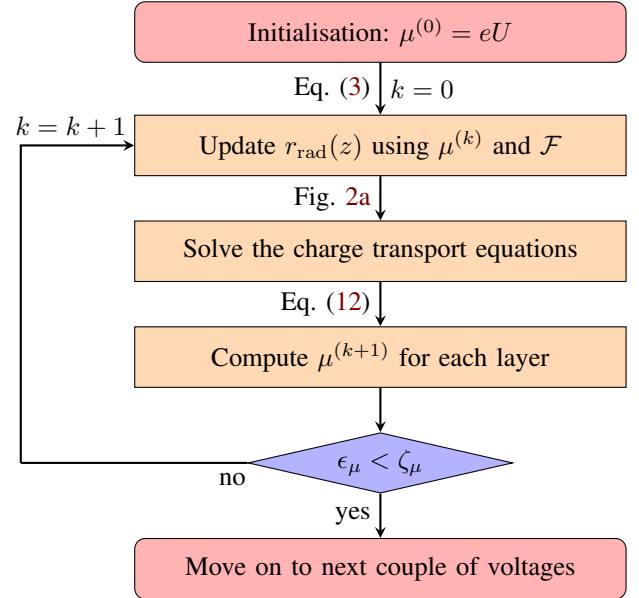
Initialisation: $\mu^{(0)} = eU$

Eq. (3) $k = 0$

$k = k + 1$

Update $r_{\mathrm{rad}}(z)$ using $\mu^{(k)}$ and $\mathcal{F}$

Fig. 2a

Solve the charge transport equations

Eq. (12)

Compute $\mu^{(k+1)}$ for each layer

no

$\epsilon_\mu < \zeta_\mu$

yes

Move on to next couple of voltages